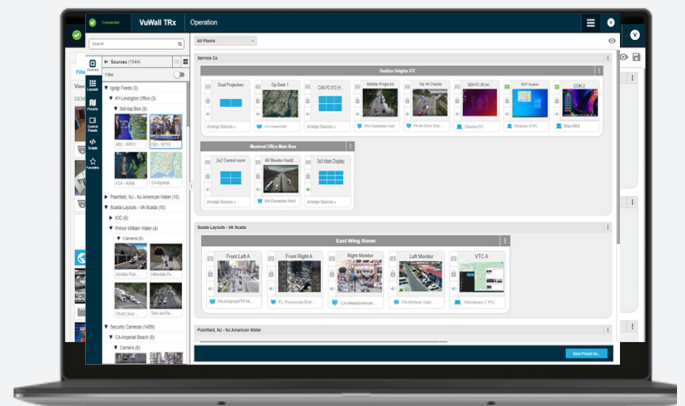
Connected
VuWall TRx
Operation
V
Search
Sources (1544)
Devices
Layouts
Presets
Control Panels
Scripts
Favorites
Filter
Ipsign Feeds (3)
KY-Lexington Office (3)
Set-top Box (3)
ABC - WKYV
CBS - WYTV
FOX - KAUL
CA-Imperial...
Plainfield, NJ - NJ American Water (10)
Scada Layouts - VA Scada (10)
IOC (6)
Prince William Water (4)
Camera (6)
Security Cameras (1459)
CA-Imperial Beach (6)
Camera (6)
All Floors
Service Co
Holiday Heights KC
Dual Projectors
Op Desk 1
CA-PLATZ IK
Middle Projector
Top 4K Display
SDI-PC (8 Ld)
RDP System
CCN 2
Analog Decoder
Montreal Office Main Base
2x2 Control room
4K Monitor Hotel
3x3 Main Display
Scada Layouts - VA Scada
East Wing Room
Front Left A
Front Right A
Right Monitor
Left Monitor
VTC A
Plainfield, NJ - NJ American Water
Save Preset As...